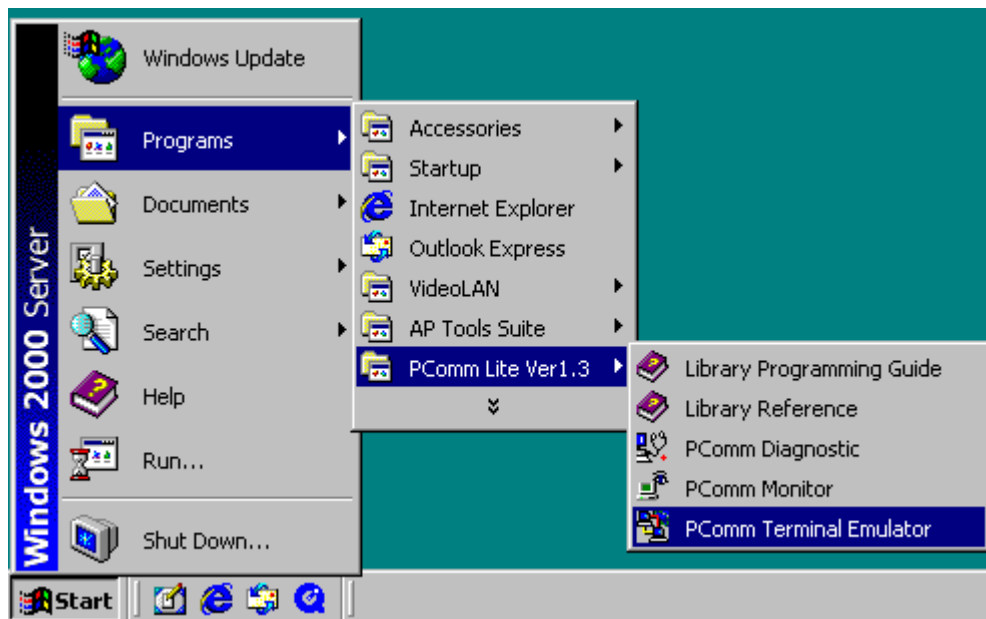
Windows 2000 Server

Windows Update
Programs
Documents
Settings
Search
Help
Run...
Shut Down...

Accessories
Startup
Internet Explorer
Outlook Express
VideoLAN
AP Tools Suite
PComm Lite Ver1.3

Library Programming Guide
Library Reference
PComm Diagnostic
PComm Monitor
PComm Terminal Emulator

Start